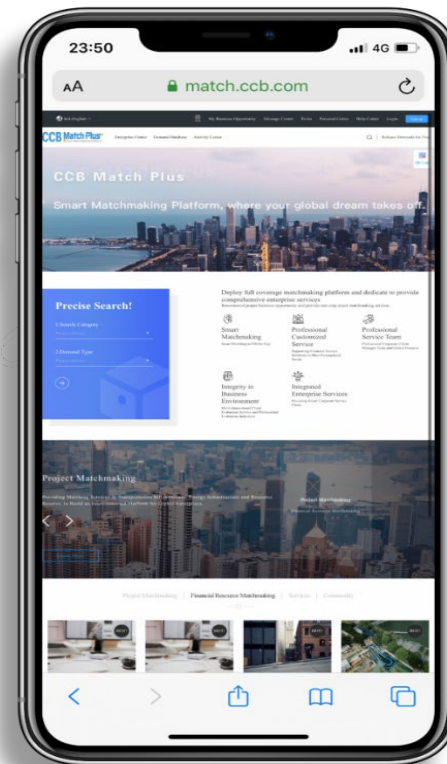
23:50

4G

AA

match.ccb.com

CCB Match Plus

Enterprise Center

Demand Database

Activity Center

CCB Match Plus

Smart Matchmaking Platform, where your global dream takes off.

Precise Search!

1.Search Category

2.Demand Type

Deploy full coverage matchmaking platform and dedicate to provide comprehensive enterprise services

Smart Matchmaking

Professional Customized Service

Professional Service Team

Integrity in Business Environment

Integrated Enterprise Services

Project Matchmaking

Project Matchmaking

Financial Resource Matchmaking

Project Matchmaking | Financial Resource Matchmaking | Services | Community